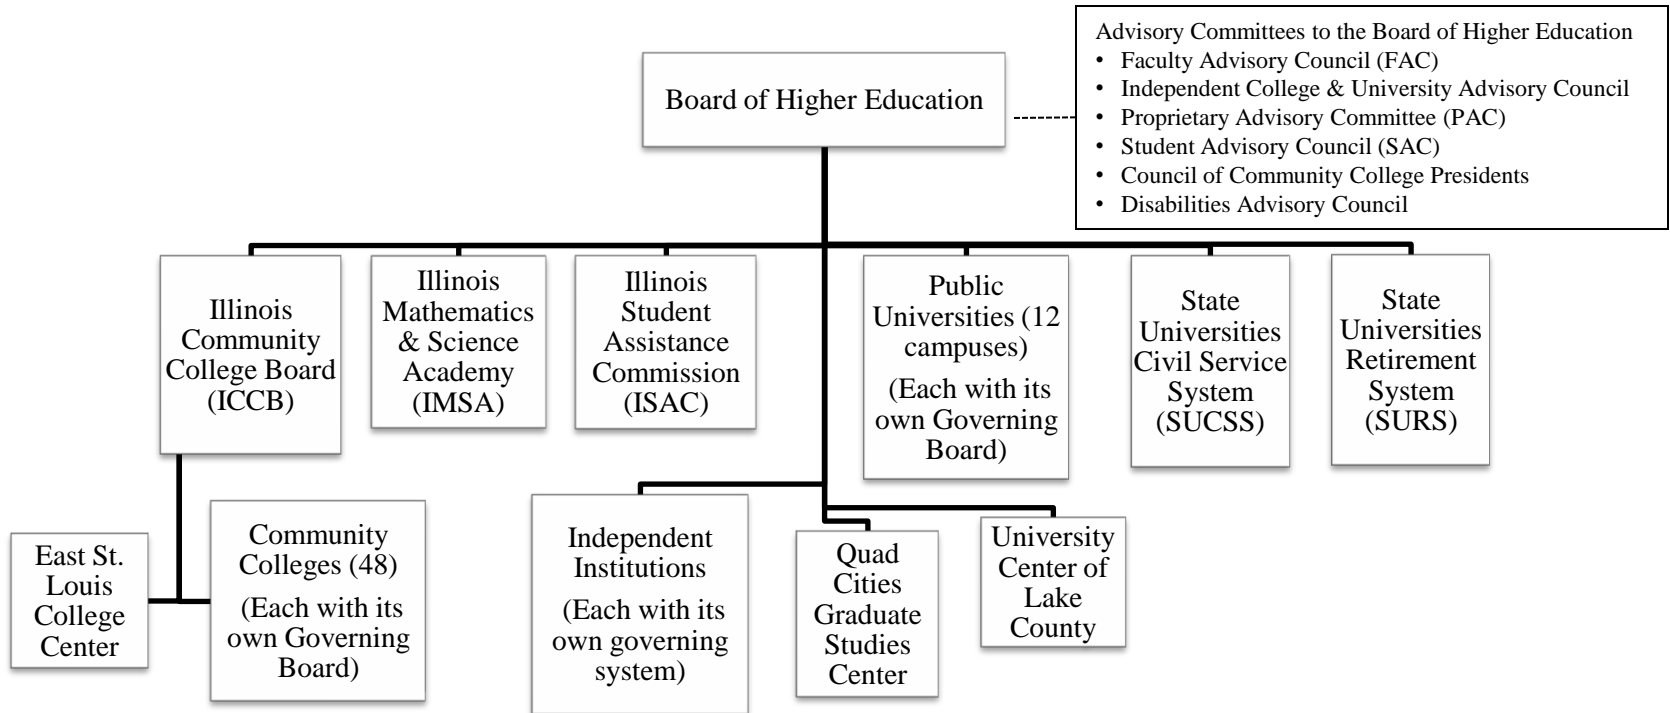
Board of Higher Education

Advisory Committees to the Board of Higher Education
• Faculty Advisory Council (FAC)
• Independent College & University Advisory Council
• Proprietary Advisory Committee (PAC)
• Student Advisory Council (SAC)
• Council of Community College Presidents
• Disabilities Advisory Council

Illinois Community College Board (ICCB)

Illinois Mathematics & Science Academy (IMSA)

Illinois Student Assistance Commission (ISAC)

Public Universities (12 campuses)
(Each with its own Governing Board)

State Universities Civil Service System (SUCSS)

State Universities Retirement System (SURS)

East St. Louis College Center

Community Colleges (48)
(Each with its own Governing Board)

Independent Institutions
(Each with its own governing system)

Quad Cities Graduate Studies Center

University Center of Lake County